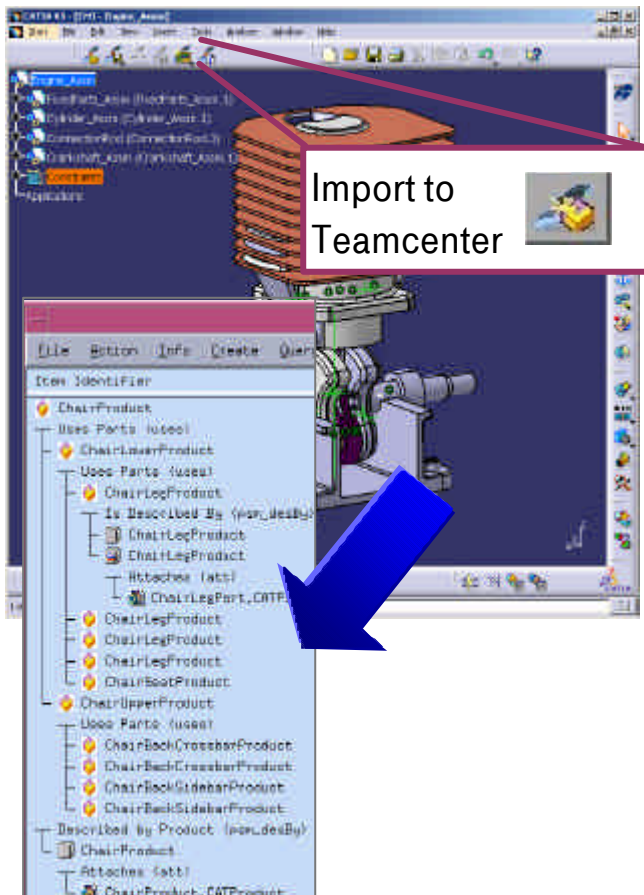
CATIA V5 - [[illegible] - Engine_Assm]
Start File Edit View Insert Tools Analyze Window Help

Engine_Assm
HeadParts_Assm (HeadParts_Assm.1)
Cylinder_Assm (Cylinder_Assm.1)
ConnectorRod (ConnectorRod.1)
Crankshaft_Assm (Crankshaft_Assm.1)
Constraints
Applications

Import to Teamcenter

File Action Info Create Quer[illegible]
Item Identifier
ChairProduct
Uses Parts (uses)
ChairLowerProduct
Uses Parts (uses)
ChairLegProduct
Is Described By (pom_desBy)
ChairLegProduct
ChairLegProduct
Attaches (att)
ChairLegPart.CATP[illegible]
ChairLegProduct
ChairLegProduct
ChairLegProduct
ChairSeatProduct
ChairUpperProduct
Uses Parts (uses)
ChairBackCrossbarProduct
ChairBackCrossbarProduct
ChairBackSidebarProduct
ChairBackSidebarProduct
Described by Product (pom_desBy)
ChairProduct
Attaches (att)
ChairProduct.CATProduct